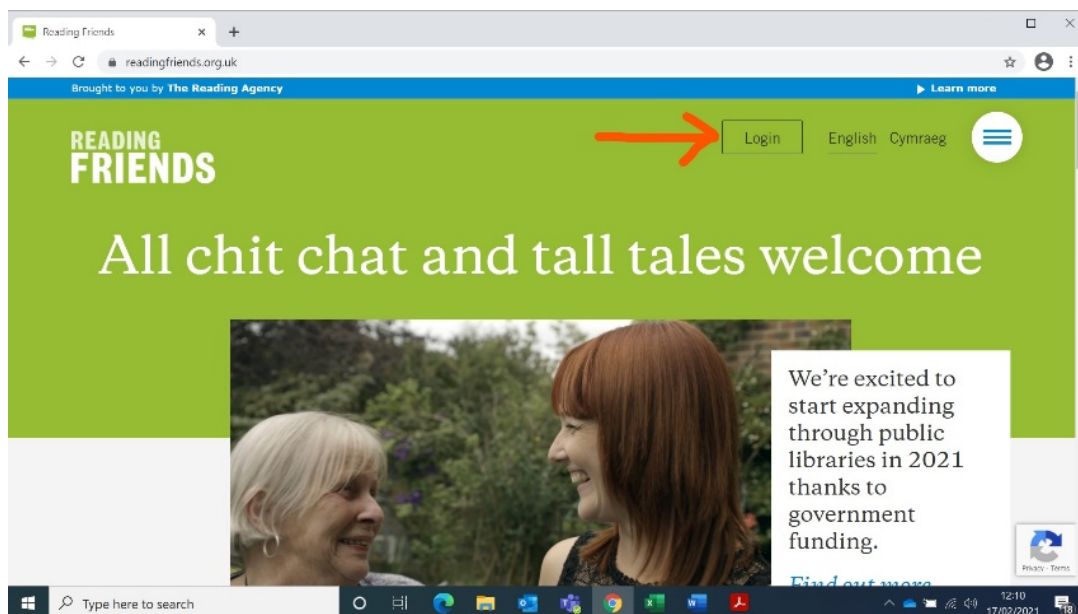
Reading Friends ×

readingfriends.org.uk

Brought to you by The Reading Agency

▶ Learn more

READING FRIENDS

Login

English Cymraeg

All chit chat and tall tales welcome

We're excited to start expanding through public libraries in 2021 thanks to government funding.

Find out more

Privacy - Terms

Type here to search

12:10
17/02/2021

18